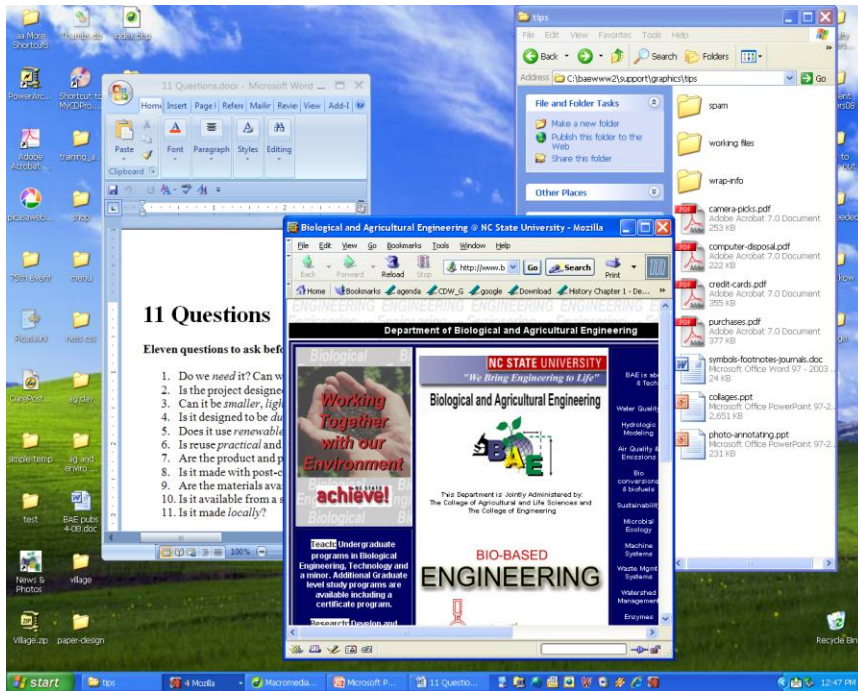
aa More Shortcuts
thumbs.db
index.html
PowerArc...
Shortcut to MyCDPro...
Adobe Acrobat
training_a
picasaweb...
shop
75th Event
menu
Pleasant
news cas
CarePost...
ag.jdar
simple-temp
ag and enviro
test
BAE pubs 4-08.doc
News & Photos
village
Village.zip
paper-design

11 Questions.docx - Microsoft Word
Home Insert Page I Refere Mailir Revie View Add-I
Paste
Clipboard
Font
Paragraph
Styles
Editing

11 Questions

Eleven questions to ask befo

1. Do we *need* it? Can w
2. Is the project designe
3. Can it be *smaller*, *ligh*
4. Is it designed to be *du*
5. Does it use *renewable*
6. Is reuse *practical* and
7. Are the product and p
8. Is it made with post-c
9. Are the materials avai
10. Is it available from a s
11. Is it made *locally*?

100%

tips
File Edit View Favorites Tools Help
Back Search Folders
Address C:\baewww2\support\graphics\tips
Go
File and Folder Tasks
Make a new folder
Publish this folder to the Web
Share this folder
Other Places
spam
working files
wrap-info
camera-picks.pdf
Adobe Acrobat 7.0 Document
253 KB
computer-disposal.pdf
Adobe Acrobat 7.0 Document
222 KB
credit-cards.pdf
Adobe Acrobat 7.0 Document
355 KB
purchases.pdf
Adobe Acrobat 7.0 Document
377 KB
symbols-footnotes-journals.doc
Microsoft Office Word 97 - 2003 ...
24 KB
collages.ppt
Microsoft Office PowerPoint 97-2...
2,651 KB
photo-annotating.ppt
Microsoft Office PowerPoint 97-2...
231 KB

Biological and Agricultural Engineering @ NC State University - Mozilla
File Edit View Go Bookmarks Tools Window Help
Back Forward Reload Stop http://www.b Go Search Print
Home Bookmarks agenda CDW_G google Download History Chapter 1 - De...
Department of Biological and Agricultural Engineering
Biological
Working Together with our Environment
achieve!
NC STATE UNIVERSITY
"We Bring Engineering to Life"
Biological and Agricultural Engineering
BAE
This Department is Jointly Administered by:
The College of Agricultural and Life Sciences and
The College of Engineering
BIO-BASED
ENGINEERING
Teach: Undergraduate programs in Biological Engineering, Technology and a minor. Additional Graduate level study programs are available including a certificate program.
Research: Develop and
BAE is abo & Tech
Water Quality
Hydrologic Modeling
Air Quality & Emissions
Bio conversions & biofuels
Sustainability
Microbial Ecology
Machine Systems
Waste Mgmt Systems
Watershed Management
Enzymes

Recycle Bin
start
tips
4 Mozilla
Macromedia...
Microsoft P...
11 Questio...
12:47 PM